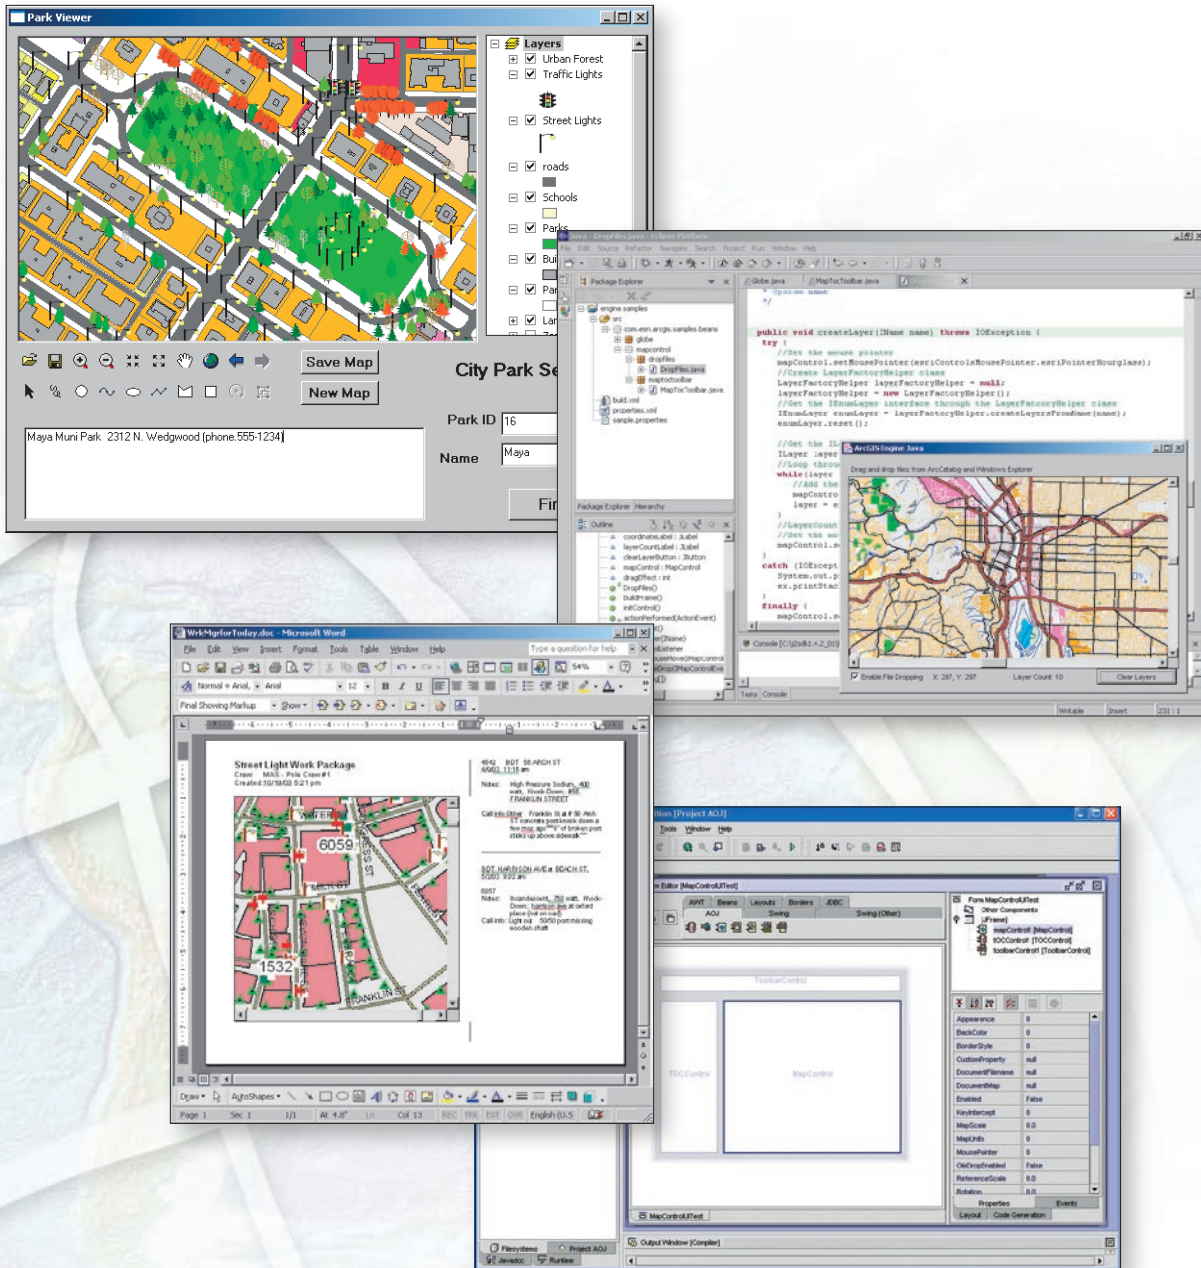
Park Viewer

Layers
Urban Forest
Traffic Lights
Street Lights
roads
Schools
Parks
Bui
Par
Lar

Save Map
New Map

City Park Se

Park ID 16
Name Maya

Maya Muni Park 2312 N. Wedgwood (phone.555-1234)

Fi

Package Explorer
engine.samples
src
com.esri.arcgis.samples.beans
globe
mapcontrol
dropfiles
DropFiles.java
maptoolbar
MapTocToolbar.java
build.xml
properties.xml
sample.properties

Globe.java
MapTocToolbar.java

public void createLayer(IName name) throws IOException {
try {
//Get the mouse pointer
mapControl.setMousePointer(esriControlsMousePointer.esriPointerHourglass);
//Create LayerFactoryHelper class
LayerFactoryHelper layerFactoryHelper = null;
layerFactoryHelper = new LayerFactoryHelper();
//Get the IEnumLayer interface through the LayerFactoryHelper class
IEnumLayer enumLayer = layerFactoryHelper.createLayersFromName(name);
enumLayer.reset();

//Get the IL
ILayer layer
//Loop throu
while (layer
//Add the
mapContro
layer = e
}
//LayerCount
//Get the mo
mapControl.s
}
catch (IOExcept
System.out.p
ex.printStac
}
finally {
mapControl.s

Outline
coordinateLabel : JLabel
layerCountLabel : JLabel
clearLayerButton : JButton
mapControl : MapControl
dragEffect : int
DropFiles()
buildFrame()
initControl()
actionPerformed(ActionEvent)

ArcGIS Engine Java
Drag and drop files from ArcCatalog and Windows Explorer
Enable File Dropping X: 297, Y: 297 Layer Count: 10 Clear Layers

Writable Insert 231 : 1

WrkMgrforToday.doc - Microsoft Word
File Edit View Insert Format Tools Table Window Help
Type a question for help
Normal + Arial, Arial 12
Final Showing Markup Show

Street Light Work Package
Crew: MAS - Pole Crew#1
Created:10/19/03 9:21 pm

4642 BOT SE ARCH ST
4/9/03 11:18 am
Notes: High Pressure Sodium, 400 watt, Knock-Down; #56 FRANKLIN STREET
Call into Other Franklin St at SE Arch St concrete postknock down a few mos ago "'?" of broken post sticks up above sidewalk""

BOT HARRISON AVE at BEACH ST.
5/3/03 9:02 am
6057
Notes: Incandescent, 250 watt, Knock-Down; harrison ave at oxford place (not on corp)
Call into: Light out 5050 post missing wooden shaft

6059
1532
FRANKLIN ST

Draw AutoShapes
Page 1 Sec 1 1/1 At 4.8" Ln Col 13 REC TRK EXT OVR English (U.S

tion [Project AOJ]
Tools Window Help
Editor [MapControlUITest]
AWT Beans Layouts Borders JDBC
AOJ Swing Swing (Other)
ToolbarControl
TOCControl
MapControl
Form MapControlUITest
Other Components
JFrame
mapControl [MapControl]
tOCControl [TOCControl]
toolbarControl [ToolbarControl]

| Appearance | 0 |
|---|---|
| BackColor | 0 |
| BorderStyle | 0 |
| CustomProperty | null |
| DocumentFilename | null |
| DocumentMap | null |
| Enabled | False |
| KeyIntercept | 0 |
| MapScale | 0.0 |
| MapUnits | 0 |
| MousePointer | 0 |
| OleDropEnabled | False |
| ReferenceScale | 0.0 |
| Rotation | |

Properties Events
Layout Code Generation
MapControlUITest
Output Window [Compiler]
Filesystems Project AOJ
Javadoc Runtime